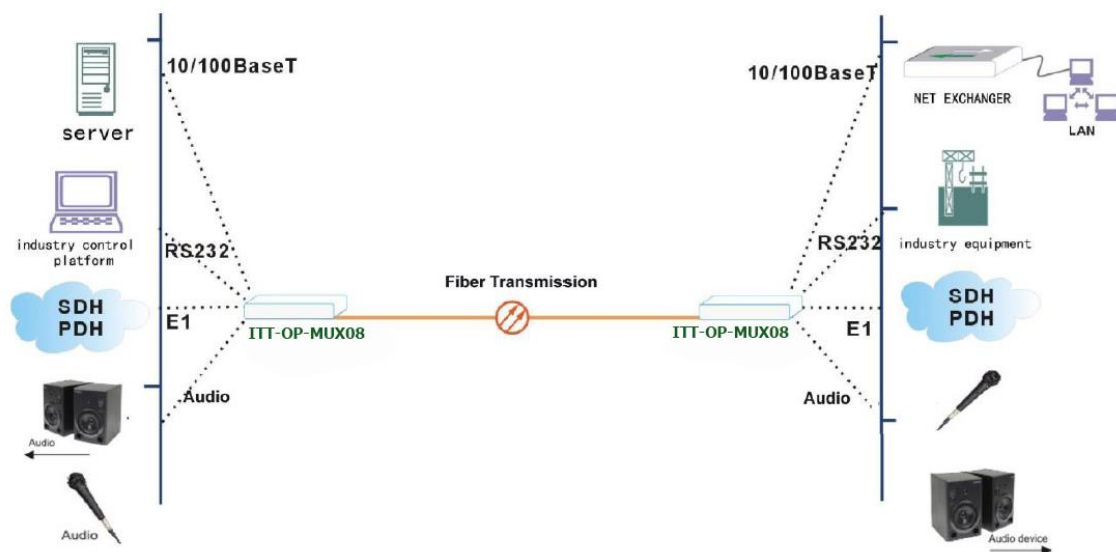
10/100BaseT

server

industry control platform

RS232

SDH PDH

E1

Audio

Audio

Audio

Fiber Transmission

ITT-OP-MUX08

ITT-OP-MUX08

10/100BaseT

NET EXCHANGER

LAN

industry equipment

RS232

SDH PDH

E1

Audio

Audio device